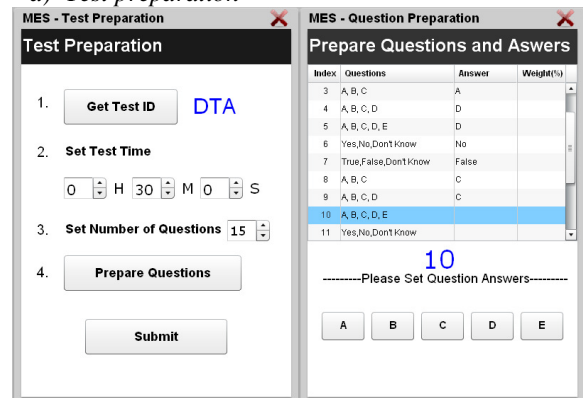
a) Test preparation

MES - Test Preparation

Test Preparation

1. Get Test ID DTA

2. Set Test Time

0 H 30 M 0 S

3. Set Number of Questions 15

4. Prepare Questions

Submit

MES - Question Preparation

Prepare Questions and Aswers

| Index | Questions | Answer | Weight(%) |
|---|---|---|---|
| 3 | A, B, C | A | |
| 4 | A, B, C, D | D | |
| 5 | A, B, C, D, E | D | |
| 6 | Yes,No,Don't Know | No | |
| 7 | True,False,Don't Know | False | |
| 8 | A, B, C | C | |
| 9 | A, B, C, D | C | |
| 10 | A, B, C, D, E | | |
| 11 | Yes,No,Don't Know | | |

10

---------Please Set Question Answers---------

A B C D E